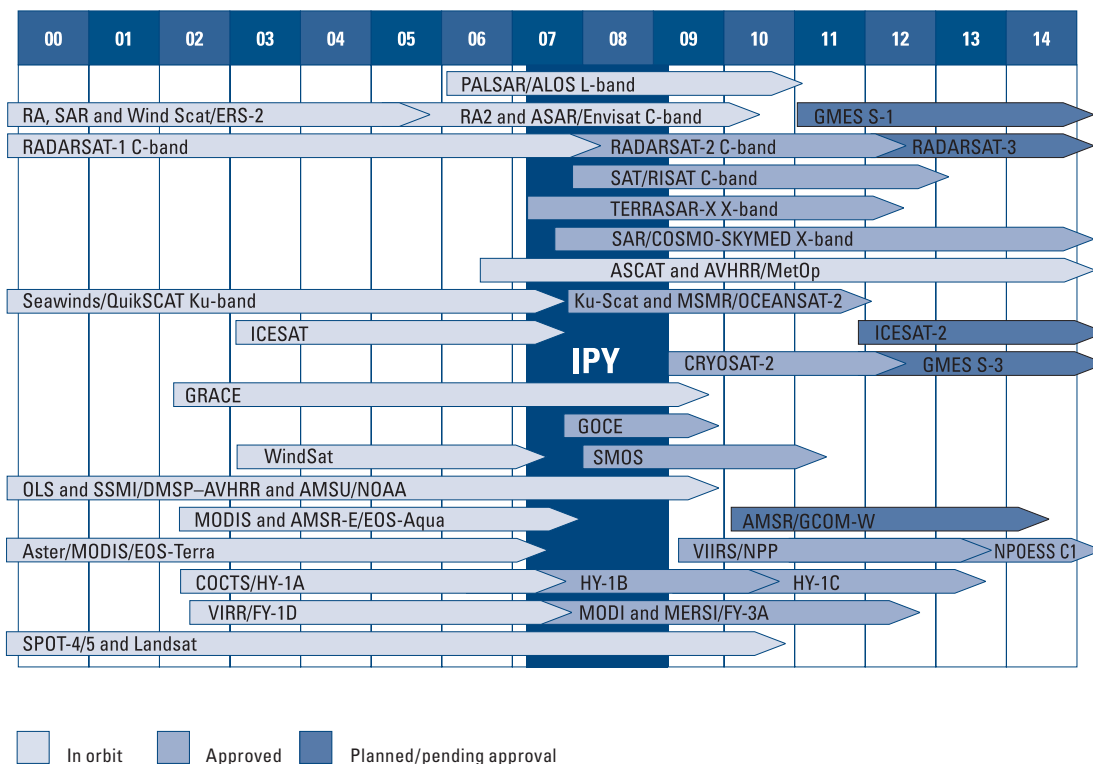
| 00 | 01 | 02 | 03 | 04 | 05 | 06 | 07 | 08 | 09 | 10 | 11 | 12 | 13 | 14 |
|---|---|---|---|---|---|---|---|---|---|---|---|---|---|---|

PALSAR/ALOS L-band
RA, SAR and Wind Scat/ERS-2
RA2 and ASAR/Envisat C-band
GMES S-1
RADARSAT-1 C-band
RADARSAT-2 C-band
RADARSAT-3
SAT/RISAT C-band
TERRASAR-X X-band
SAR/COSMO-SKYMED X-band
ASCAT and AVHRR/MetOp
Seawinds/QuikSCAT Ku-band
Ku-Scat and MSMR/OCEANSAT-2
ICESAT
ICESAT-2
IPY
CRYOSAT-2
GMES S-3
GRACE
GOCE
WindSat
SMOS
OLS and SSMI/DMSP–AVHRR and AMSU/NOAA
MODIS and AMSR-E/EOS-Aqua
AMSR/GCOM-W
Aster/MODIS/EOS-Terra
VIIRS/NPP
NPOESS C1
COCTS/HY-1A
HY-1B
HY-1C
VIRR/FY-1D
MODI and MERSI/FY-3A
SPOT-4/5 and Landsat

In orbit
Approved
Planned/pending approval